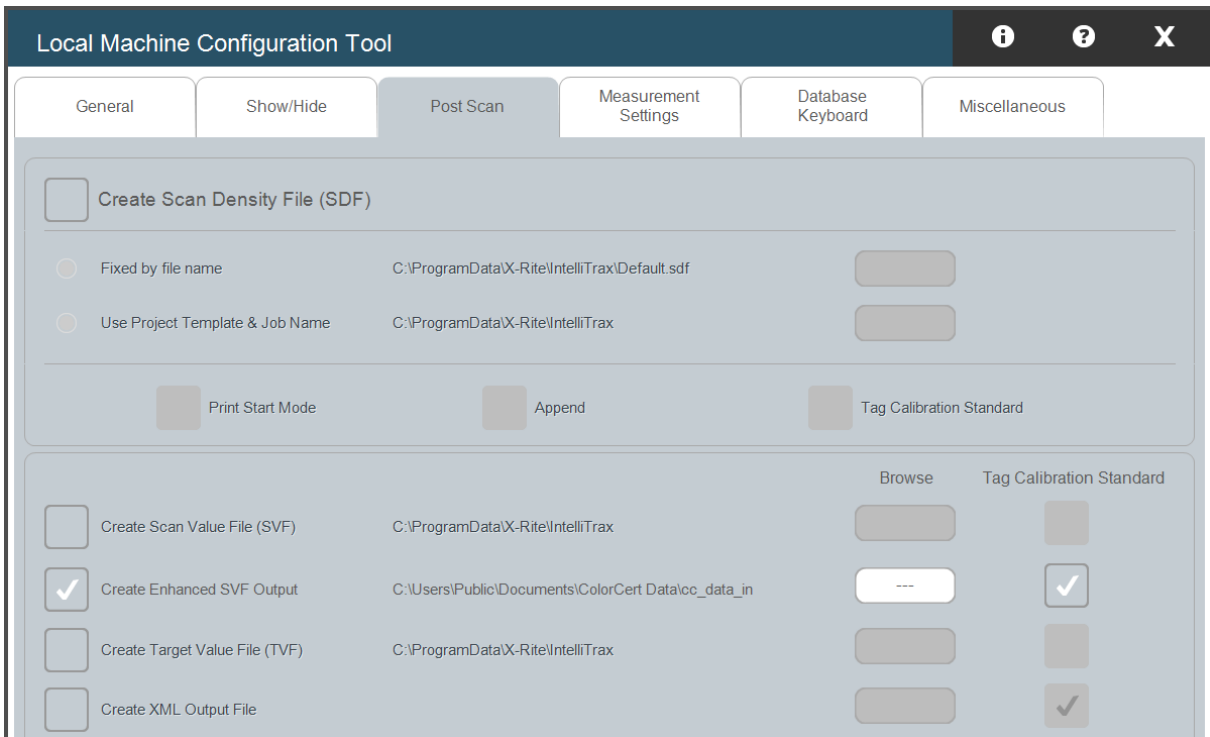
Local Machine Configuration Tool

X

General

Show/Hide

Post Scan

Measurement Settings

Database Keyboard

Miscellaneous

Create Scan Density File (SDF)

Fixed by file name C:\ProgramData\X-Rite\IntelliTrax\Default.sdf

Use Project Template & Job Name C:\ProgramData\X-Rite\IntelliTrax

Print Start Mode

Append

Tag Calibration Standard

Browse

Tag Calibration Standard

Create Scan Value File (SVF) C:\ProgramData\X-Rite\IntelliTrax

Create Enhanced SVF Output C:\Users\Public\Documents\ColorCert Data\cc_data_in ---

Create Target Value File (TVF) C:\ProgramData\X-Rite\IntelliTrax

Create XML Output File